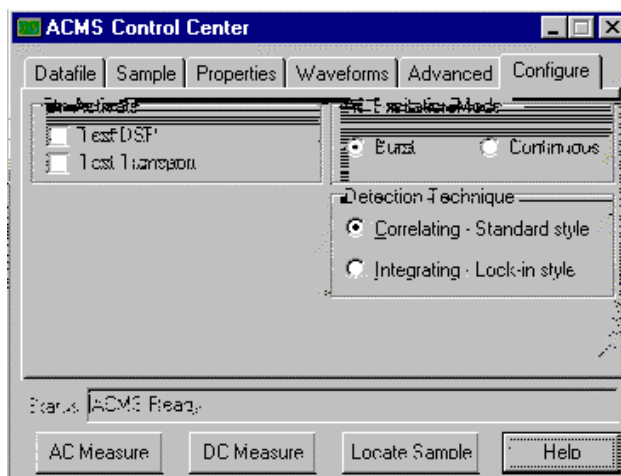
ACMS Control Center

Datafile | Sample | Properties | Waveforms | Advanced | Configure

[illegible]
Test DSP
Test Transport

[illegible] Excitation Mode
Burst
Continuous

Detection Technique
Correlating - Standard style
Integrating - Lock-in style

Status ACMS Ready

AC Measure
DC Measure
Locate Sample
Help